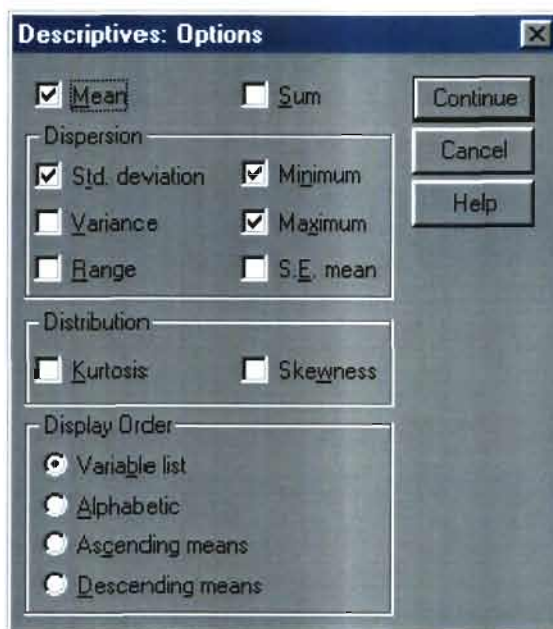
Descriptives: Options

Mean
Sum

Continue
Cancel
Help

Dispersion
Std. deviation
Minimum
Variance
Maximum
Range
S.E. mean

Distribution
Kurtosis
Skewness

Display Order
Variable list
Alphabetic
Ascending means
Descending means